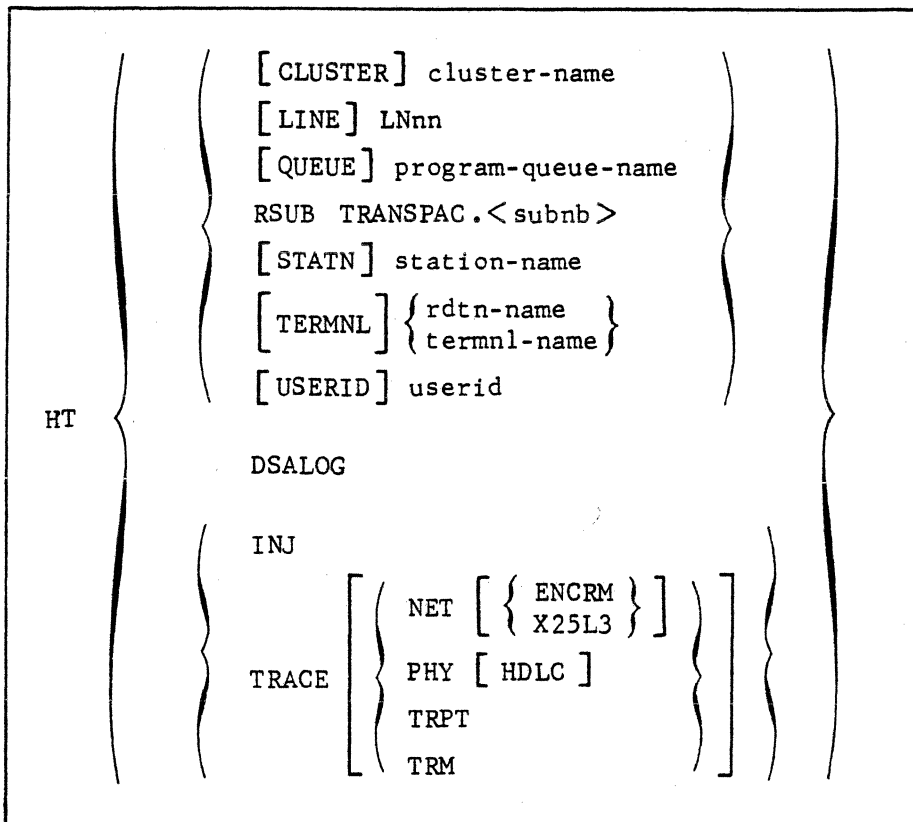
HT

[CLUSTER] cluster-name
[LINE] LNnn
[QUEUE] program-queue-name
RSUB TRANSPAC.< subnb >
[STATN] station-name
[TERMNL] {rdtn-name / termnl-name}
[USERID] userid

DSALOG

INJ
TRACE [ NET [ {ENCRM / X25L3} ]
PHY [ HDLC ]
TRPT
TRM ]